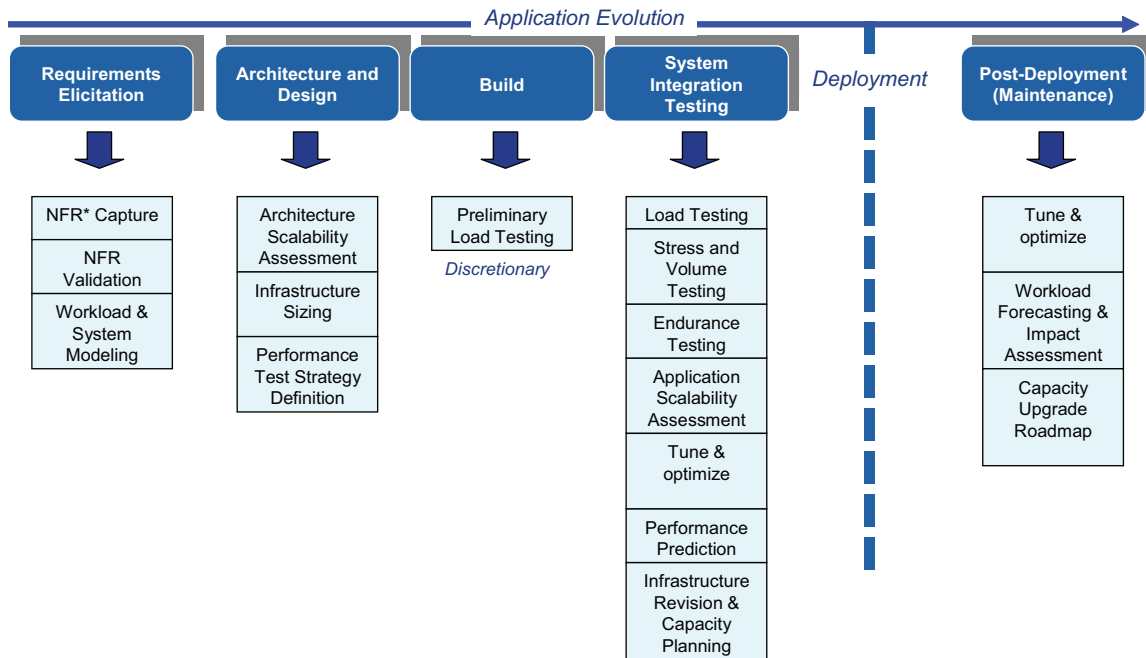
Application Evolution

Requirements Elicitation

NFR* Capture

NFR Validation

Workload & System Modeling

Architecture and Design

Architecture Scalability Assessment

Infrastructure Sizing

Performance Test Strategy Definition

Build

Preliminary Load Testing

Discretionary

System Integration Testing

Load Testing

Stress and Volume Testing

Endurance Testing

Application Scalability Assessment

Tune & optimize

Performance Prediction

Infrastructure Revision & Capacity Planning

Deployment

Post-Deployment (Maintenance)

Tune & optimize

Workload Forecasting & Impact Assessment

Capacity Upgrade Roadmap